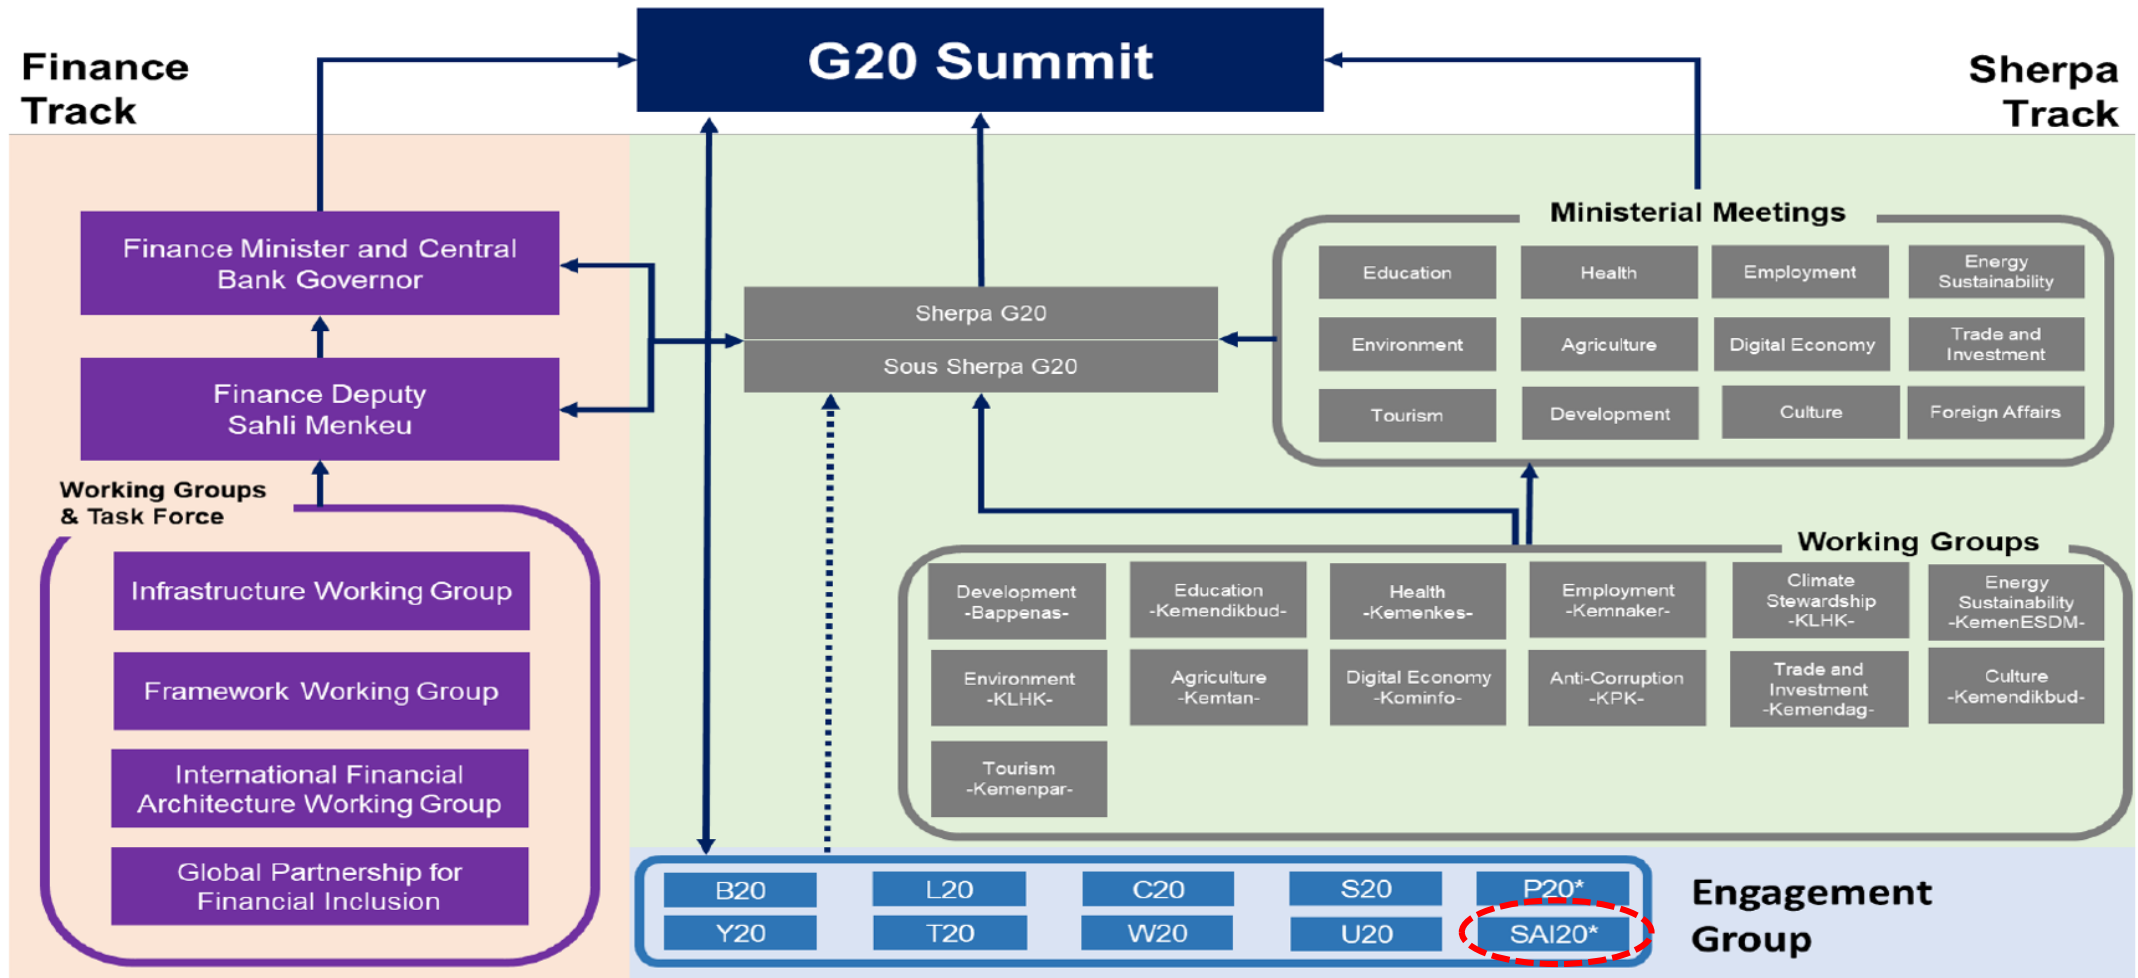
G20 Summit

Finance Track

Sherpa Track

Finance Minister and Central Bank Governor

Finance Deputy Sahli Menkeu

Working Groups & Task Force

Infrastructure Working Group

Framework Working Group

International Financial Architecture Working Group

Global Partnership for Financial Inclusion

Sherpa G20

Sous Sherpa G20

Ministerial Meetings

Education

Health

Employment

Energy Sustainability

Environment

Agriculture

Digital Economy

Trade and Investment

Tourism

Development

Culture

Foreign Affairs

Working Groups

Development -Bappenas-

Education -Kemendikbud-

Health -Kemenkes-

Employment -Kemnaker-

Climate Stewardship -KLHK-

Energy Sustainability -KemenESDM-

Environment -KLHK-

Agriculture -Kemtan-

Digital Economy -Kominfo-

Anti-Corruption -KPK-

Trade and Investment -Kemendag-

Culture -Kemendikbud-

Tourism -Kemenpar-

B20

L20

C20

S20

P20*

Y20

T20

W20

U20

SAI20*

Engagement Group